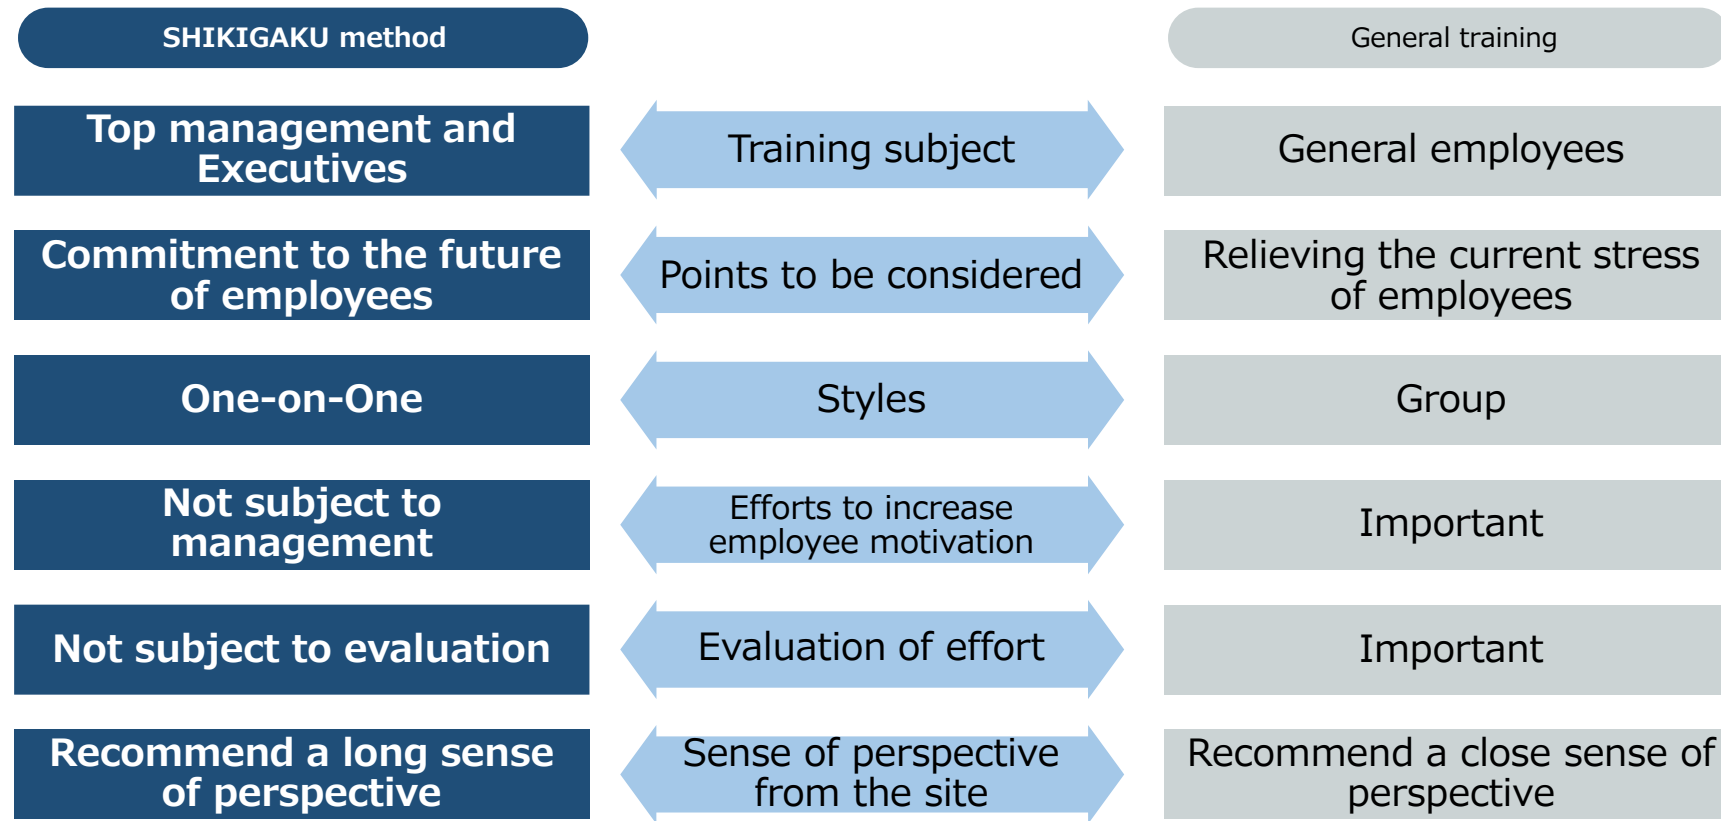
SHIKIGAKU method

General training

Top management and Executives

Training subject

General employees

Commitment to the future of employees

Points to be considered

Relieving the current stress of employees

One-on-One

Styles

Group

Not subject to management

Efforts to increase employee motivation

Important

Not subject to evaluation

Evaluation of effort

Important

Recommend a long sense of perspective

Sense of perspective from the site

Recommend a close sense of perspective